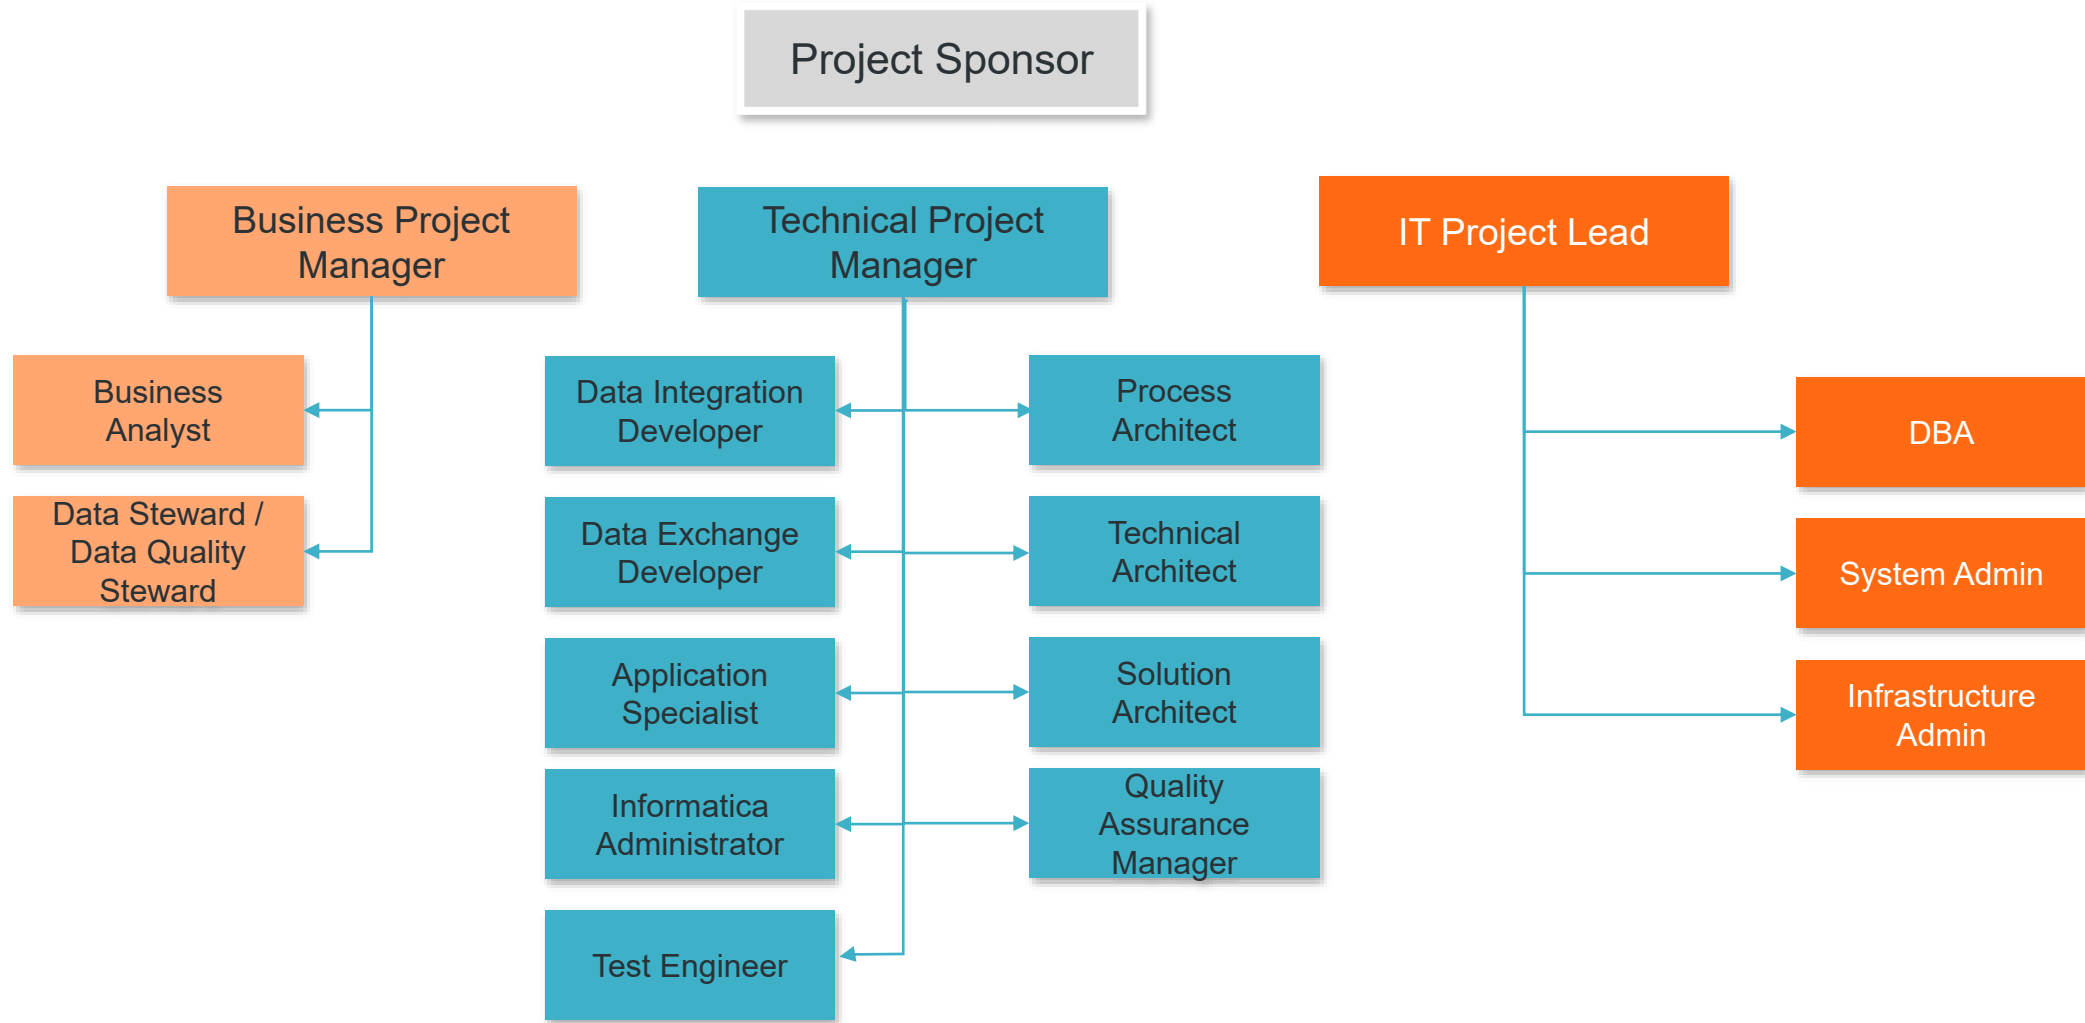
Project Sponsor

Business Project Manager

Technical Project Manager

IT Project Lead

Business Analyst

Data Steward / Data Quality Steward

Data Integration Developer

Process Architect

Data Exchange Developer

Technical Architect

Application Specialist

Solution Architect

Informatica Administrator

Quality Assurance Manager

Test Engineer

DBA

System Admin

Infrastructure Admin